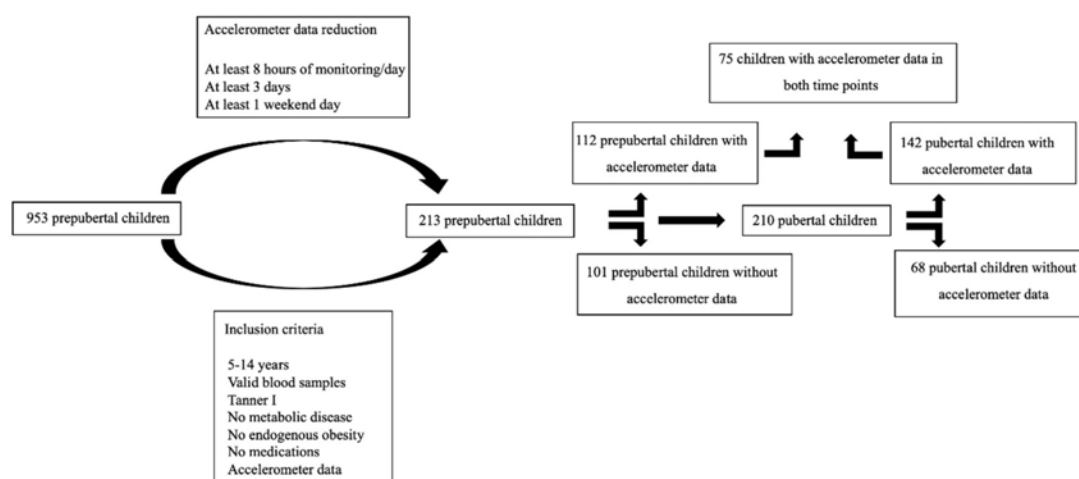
Accelerometer data reduction

At least 8 hours of monitoring/day
At least 3 days
At least 1 weekend day

75 children with accelerometer data in both time points

112 prepubertal children with accelerometer data

142 pubertal children with accelerometer data

953 prepubertal children

213 prepubertal children

210 pubertal children

101 prepubertal children without accelerometer data

68 pubertal children without accelerometer data

Inclusion criteria

5-14 years
Valid blood samples
Tanner I
No metabolic disease
No endogenous obesity
No medications
Accelerometer data